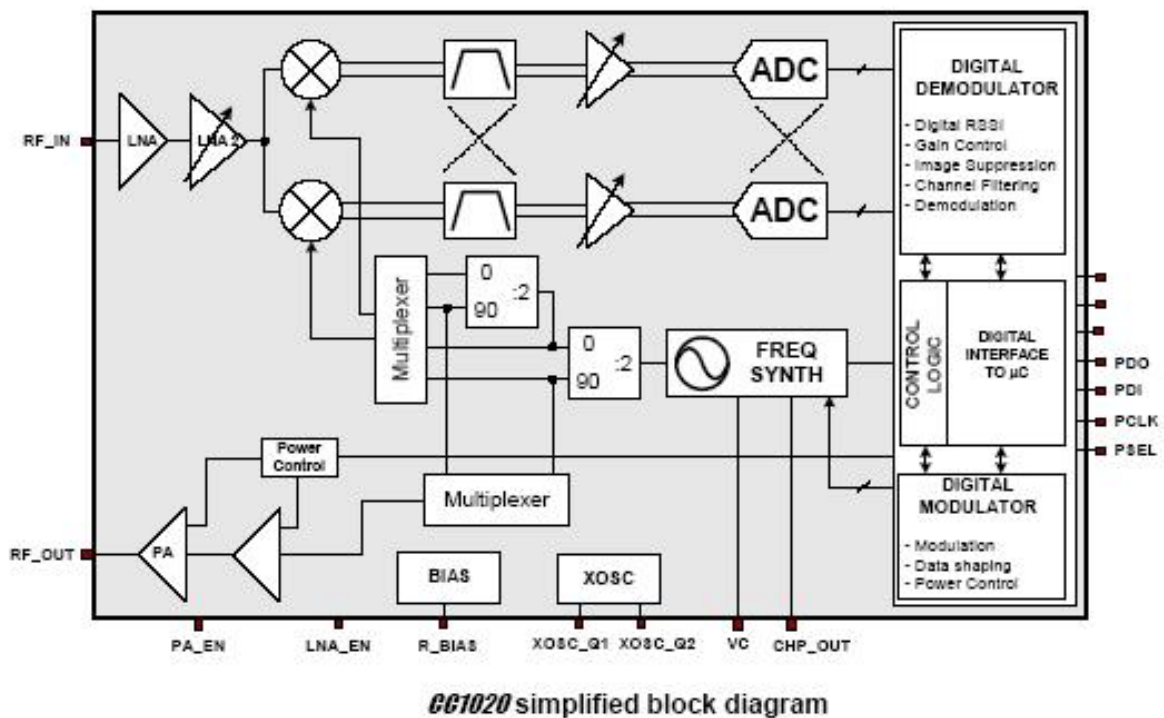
RF_IN
LNA
LNA 2
ADC
ADC
DIGITAL DEMODULATOR
- Digital RSSI
- Gain Control
- Image Suppression
- Channel Filtering
- Demodulation
Multiplexer
0
90
:2
0
90
:2
FREQ SYNTH
CONTROL LOGIC
DIGITAL INTERFACE TO µC
PDO
PDI
PCLK
PSEL
Power Control
Multiplexer
DIGITAL MODULATOR
- Modulation
- Data shaping
- Power Control
RF_OUT
PA
BIAS
XOSC
PA_EN
LNA_EN
R_BIAS
XOSC_Q1
XOSC_Q2
VC
CHP_OUT

CC1020 simplified block diagram